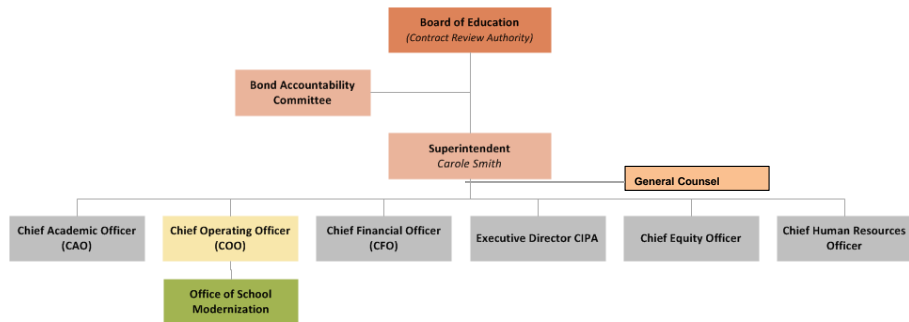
Board of Education
(Contract Review Authority)

Bond Accountability Committee

Superintendent
Carole Smith

General Counsel

Chief Academic Officer (CAO)

Chief Operating Officer (COO)

Chief Financial Officer (CFO)

Executive Director CIPA

Chief Equity Officer

Chief Human Resources Officer

Office of School Modernization